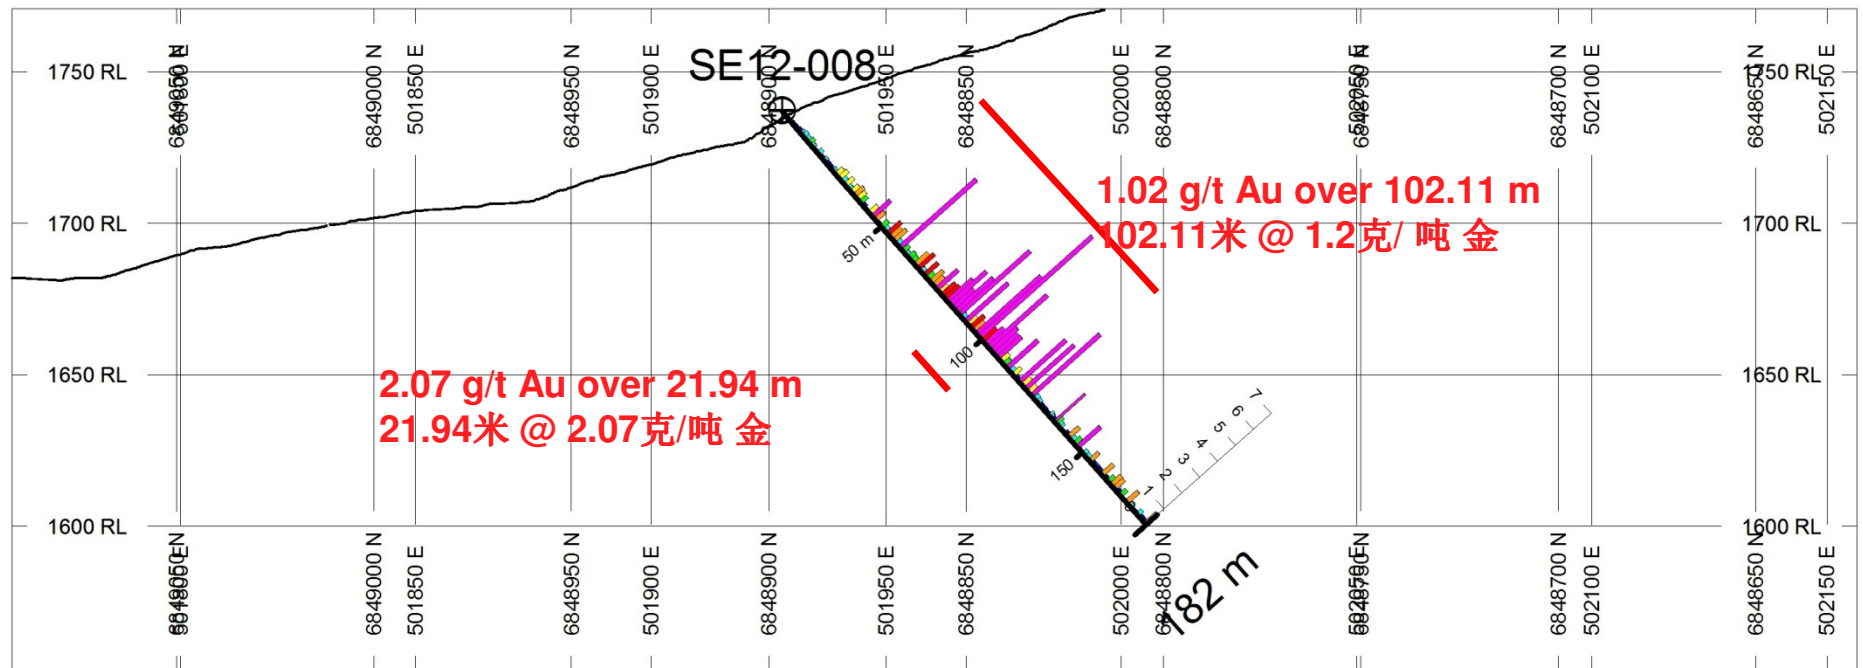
1750 RL
1700 RL
1650 RL
1600 RL

6849050 N
501800 E
6849000 N
501850 E
6848950 N
501900 E
6848900 N
501950 E
6848850 N
502000 E
6848800 N
502050 E
6848750 N
6848700 N
502100 E
6848650 N
502150 E

SE12-008

50 m
100
150

1.02 g/t Au over 102.11 m
102.11米 @ 1.2克/ 吨 金

2.07 g/t Au over 21.94 m
21.94米 @ 2.07克/吨 金

1
2
3
4
5
6
7

182 m

1750 RL
1700 RL
1650 RL
1600 RL

6849050 N
501800 E
6849000 N
501850 E
6848950 N
501900 E
6848900 N
501950 E
6848850 N
502000 E
6848800 N
502050 E
6848750 N
6848700 N
502100 E
6848650 N
502150 E